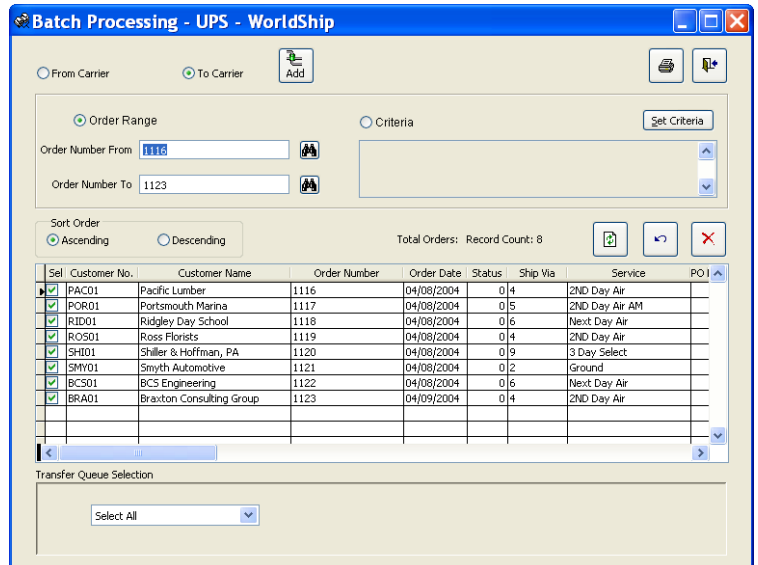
Batch Processing - UPS - WorldShip

From Carrier
To Carrier
Add

Order Range
Criteria
Set Criteria

Order Number From 1116
Order Number To 1123

Sort Order
Ascending
Descending

Total Orders: Record Count: 8

| Sel | Customer No. | Customer Name | Order Number | Order Date | Status | Ship Via | Service | PO |
|---|---|---|---|---|---|---|---|---|
| ✓ | PAC01 | Pacific Lumber | 1116 | 04/08/2004 | 0 | 4 | 2ND Day Air | |
| ✓ | POR01 | Portsmouth Marina | 1117 | 04/08/2004 | 0 | 5 | 2ND Day Air AM | |
| ✓ | RID01 | Ridgley Day School | 1118 | 04/08/2004 | 0 | 6 | Next Day Air | |
| ✓ | ROS01 | Ross Florists | 1119 | 04/08/2004 | 0 | 4 | 2ND Day Air | |
| ✓ | SHI01 | Shiller & Hoffman, PA | 1120 | 04/08/2004 | 0 | 9 | 3 Day Select | |
| ✓ | SMY01 | Smyth Automotive | 1121 | 04/08/2004 | 0 | 2 | Ground | |
| ✓ | BCS01 | BCS Engineering | 1122 | 04/08/2004 | 0 | 6 | Next Day Air | |
| ✓ | BRA01 | Braxton Consulting Group | 1123 | 04/09/2004 | 0 | 4 | 2ND Day Air | |

Transfer Queue Selection
Select All